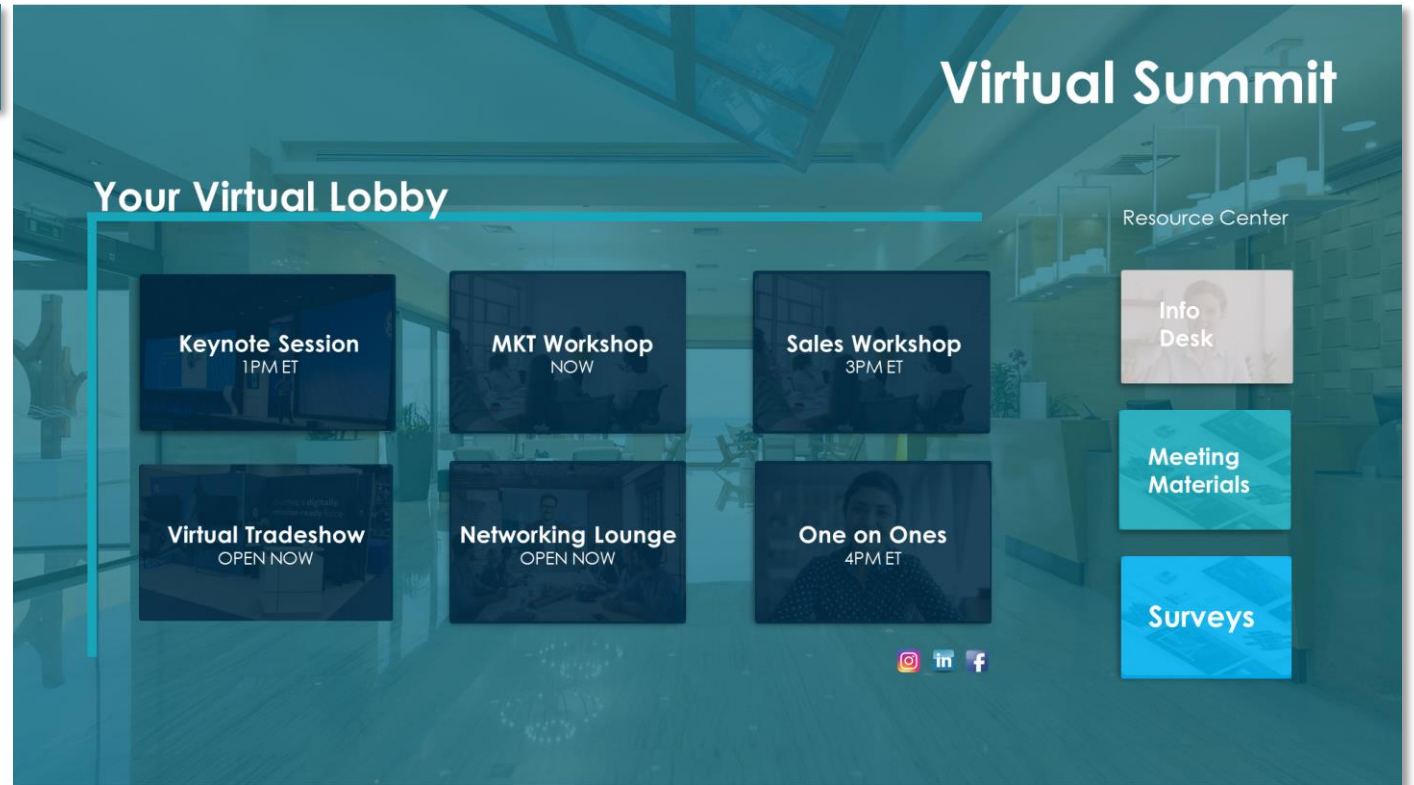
Virtual Summit

Your Virtual Lobby

Keynote Session
1PM ET

MKT Workshop
NOW

Sales Workshop
3PM ET

Virtual Tradeshow
OPEN NOW

Networking Lounge
OPEN NOW

One on Ones
4PM ET

Resource Center

Info Desk

Meeting Materials

Surveys